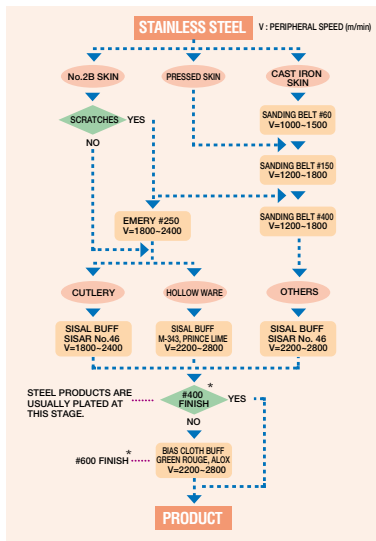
STAINLESS STEEL

V : PERIPHERAL SPEED (m/min)

No.2B SKIN

PRESSED SKIN

CAST IRON SKIN

SCRATCHES

YES

NO

SANDING BELT #60
V=1000~1500

SANDING BELT #150
V=1200~1800

SANDING BELT #400
V=1200~1800

EMERY #250
V=1800~2400

CUTLERY

HOLLOW WARE

OTHERS

SISAL BUFF
SISAR No.46
V=1800~2400

SISAL BUFF
M-343, PRINCE LIME
V=2200~2800

SISAL BUFF
SISAR No. 46
V=2200~2800

STEEL PRODUCTS ARE USUALLY PLATED AT THIS STAGE.

#400 FINISH

*

YES

NO

#600 FINISH

*

BIAS CLOTH BUFF
GREEN ROUGE, ALOX
V=2200~2800

PRODUCT